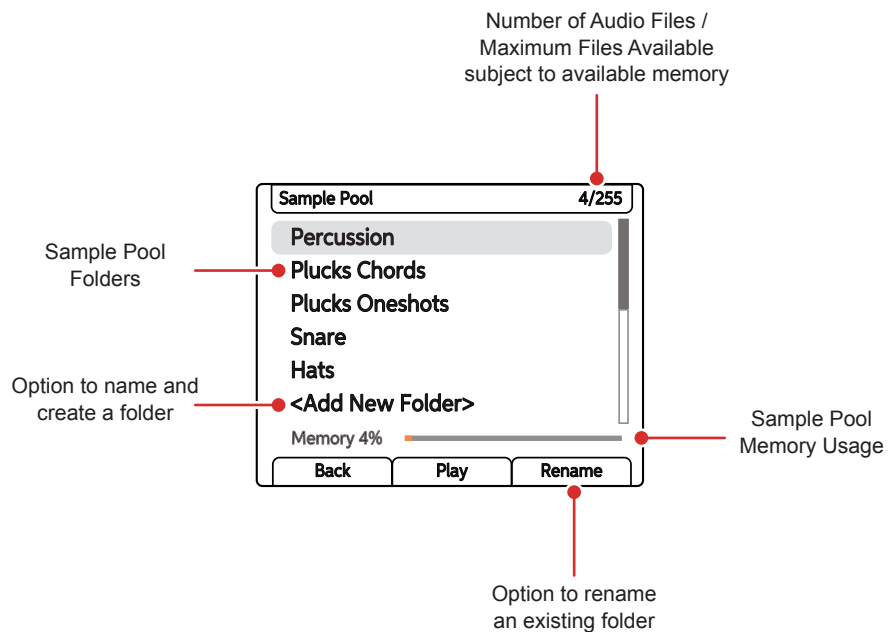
Number of Audio Files / Maximum Files Available subject to available memory

Sample Pool 4/255

Sample Pool Folders

Percussion
Plucks Chords
Plucks Oneshots
Snare
Hats
<Add New Folder>

Option to name and create a folder

Memory 4%

Sample Pool Memory Usage

Back | Play | Rename

Option to rename an existing folder